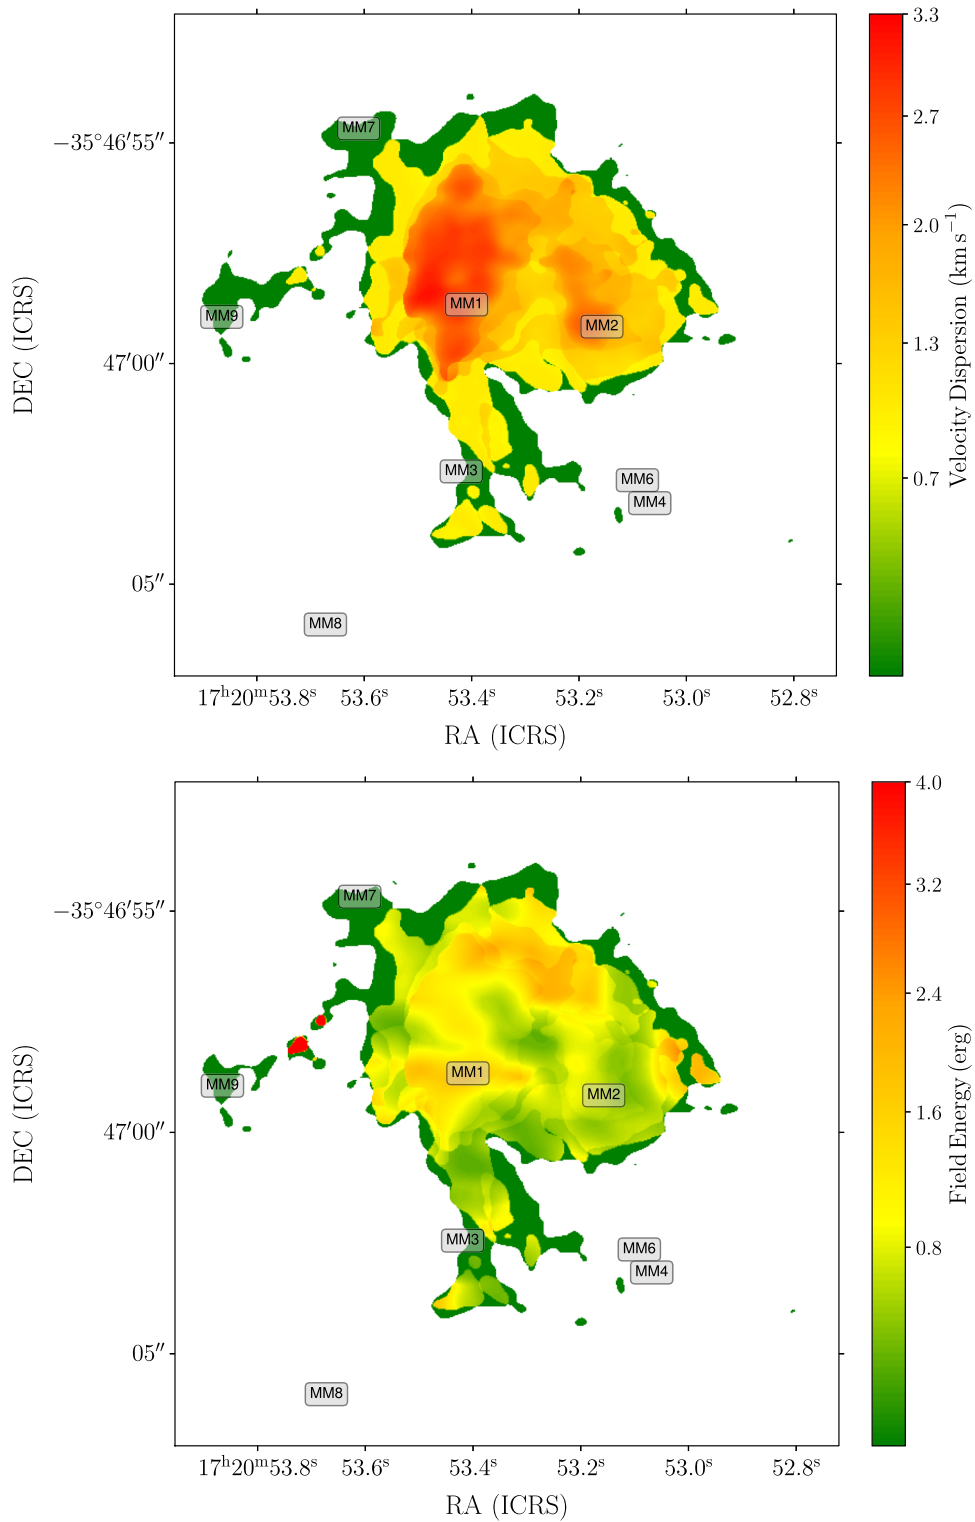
MM7
MM9
MM1
MM2
MM3
MM6
MM4
MM8

$-35°46'55''$
$47'00''$
$05''$
DEC (ICRS)

$17^h20^m53.8^s$ $53.6^s$ $53.4^s$ $53.2^s$ $53.0^s$ $52.8^s$
RA (ICRS)

3.3
2.7
2.0
1.3
0.7
Velocity Dispersion (km s$^{-1}$)

MM7
MM9
MM1
MM2
MM3
MM6
MM4
MM8

$-35°46'55''$
$47'00''$
$05''$
DEC (ICRS)

$17^h20^m53.8^s$ $53.6^s$ $53.4^s$ $53.2^s$ $53.0^s$ $52.8^s$
RA (ICRS)

4.0
3.2
2.4
1.6
0.8
Field Energy (erg)